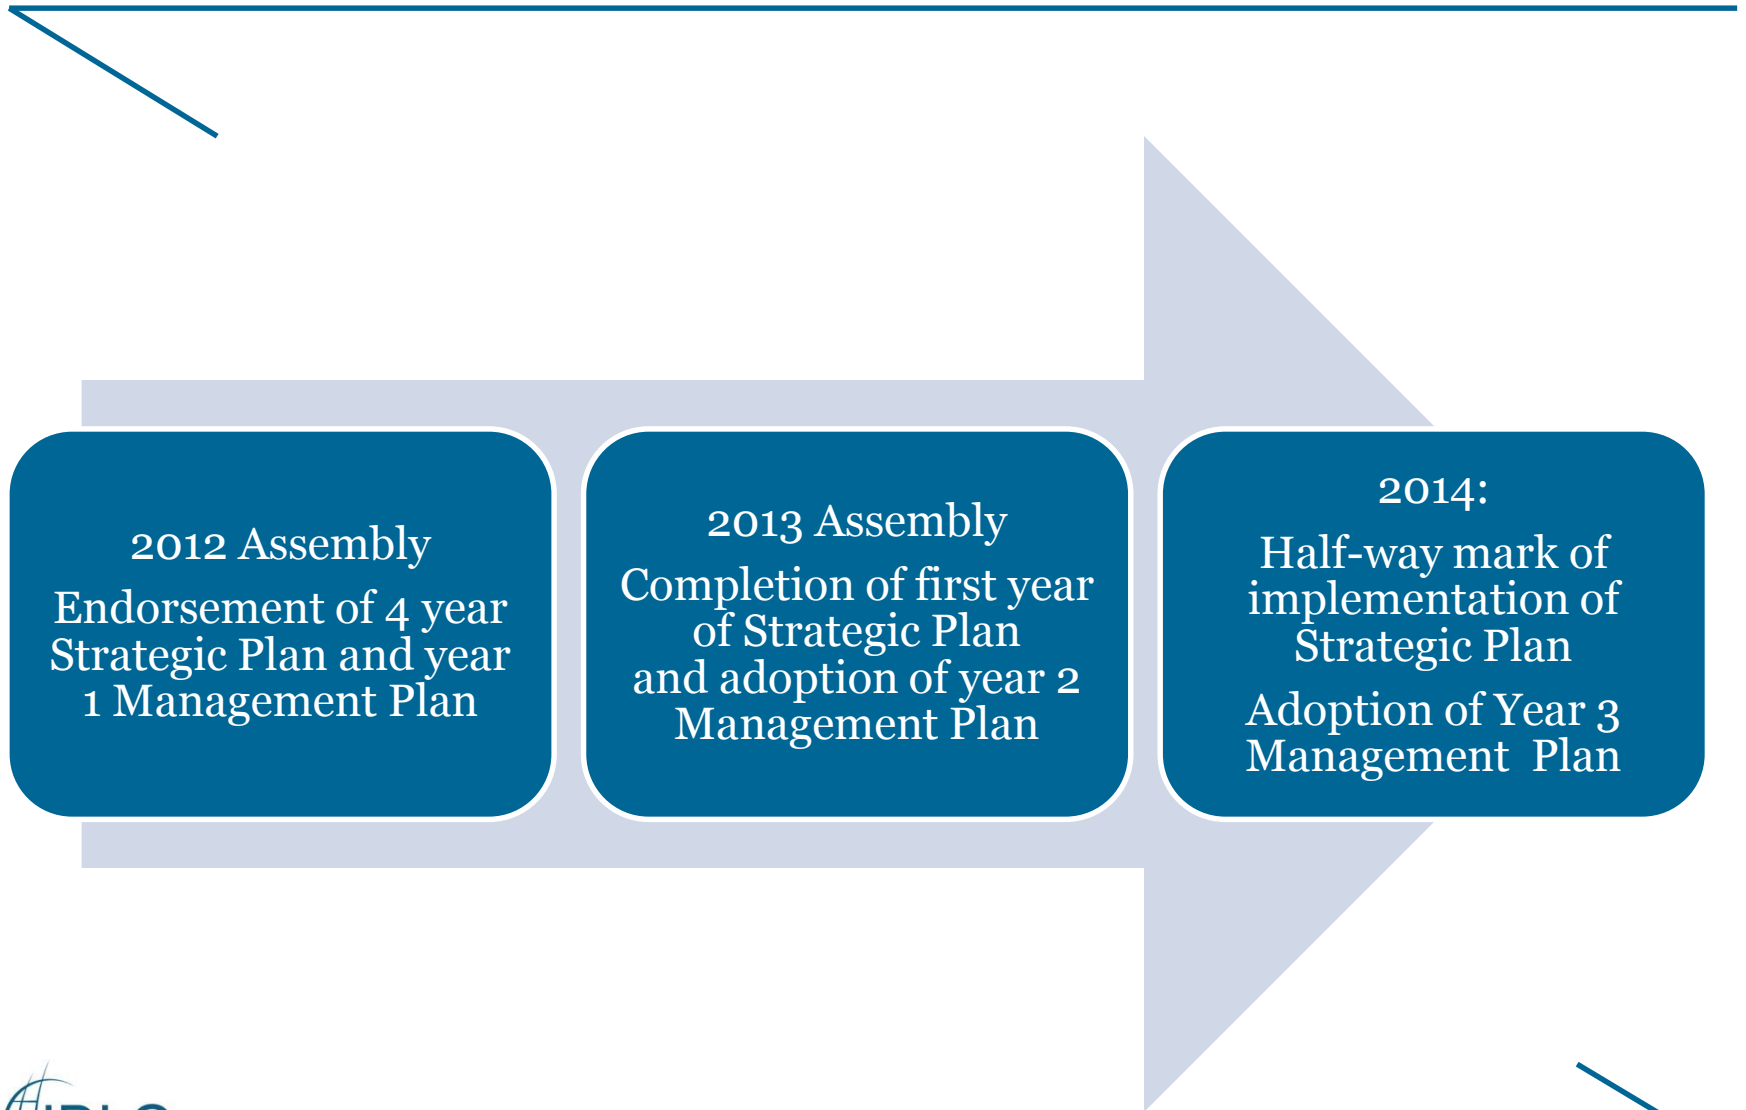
2012 Assembly

Endorsement of 4 year Strategic Plan and year 1 Management Plan

2013 Assembly

Completion of first year of Strategic Plan and adoption of year 2 Management Plan

2014:

Half-way mark of implementation of Strategic Plan

Adoption of Year 3 Management Plan

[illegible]